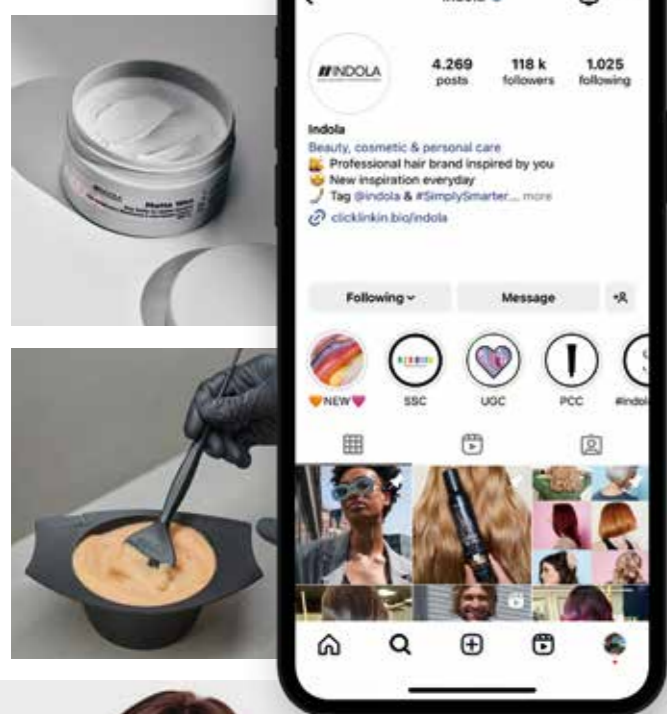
INDOLA

Matte Wax

INDOLA

4.269 posts

118 k followers

1.025 following

Indola

Beauty, cosmetic & personal care

Professional hair brand inspired by you

New inspiration everyday

Tag @indola & #SimplySmarter... more

clicklinkin.bio/indola

Following

Message

NEW

SSC

UGC

PCC

#indol